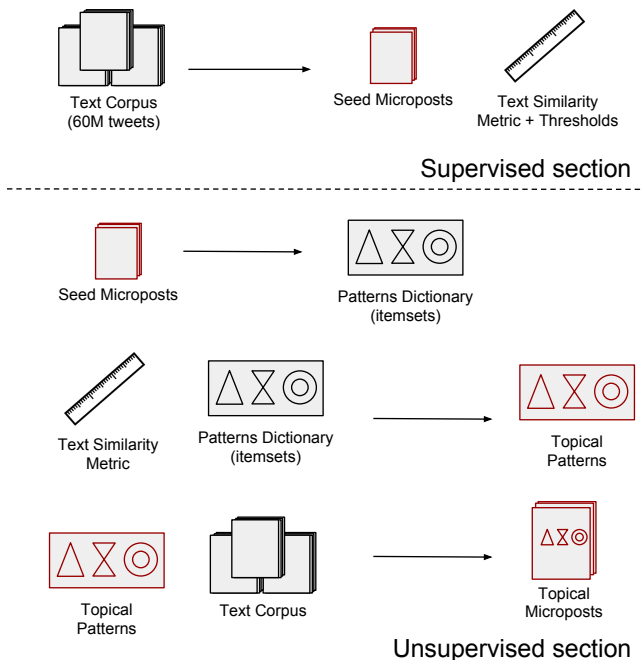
Text Corpus
(60M tweets)

Seed Microposts

Text Similarity
Metric + Thresholds

Supervised section

Seed Microposts

Patterns Dictionary
(itemsets)

Text Similarity
Metric

Patterns Dictionary
(itemsets)

Topical
Patterns

Topical
Patterns

Text Corpus

Topical
Microposts

Unsupervised section